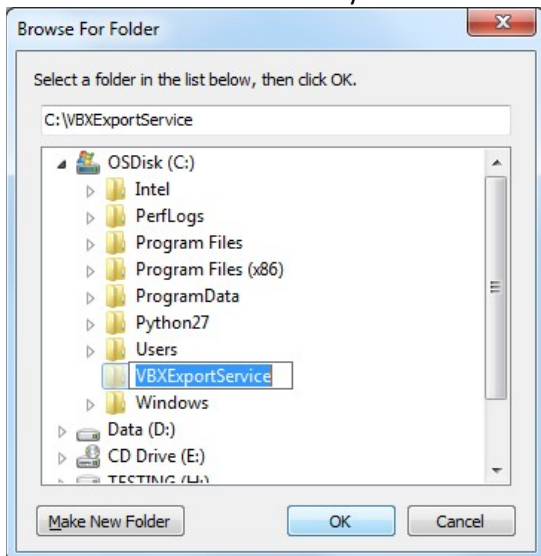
Browse For Folder

Select a folder in the list below, then click OK.

C:\VBXExportService

OSDisk (C:)
Intel
PerfLogs
Program Files
Program Files (x86)
ProgramData
Python27
Users
VBXExportService
Windows
Data (D:)
CD Drive (E:)
TESTING (H:)

Make New Folder
OK
Cancel